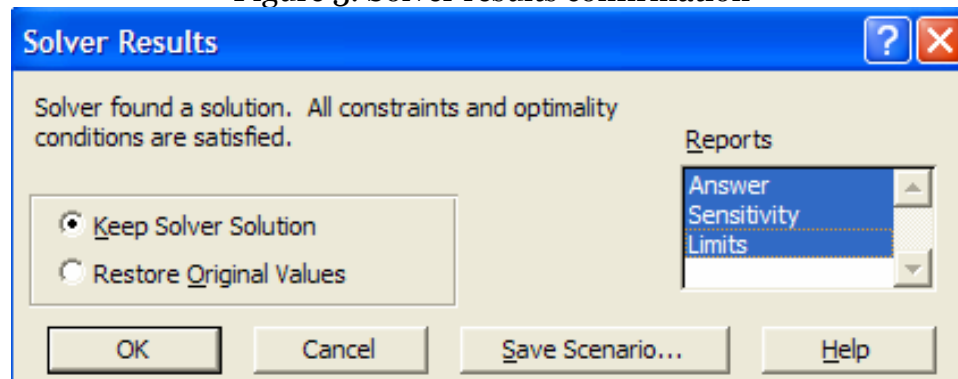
Figure 5: Solver results confirmation

Solver Results

Solver found a solution. All constraints and optimality conditions are satisfied.

Reports

Answer
Sensitivity
Limits

Keep Solver Solution

Restore Original Values

OK

Cancel

Save Scenario...

Help